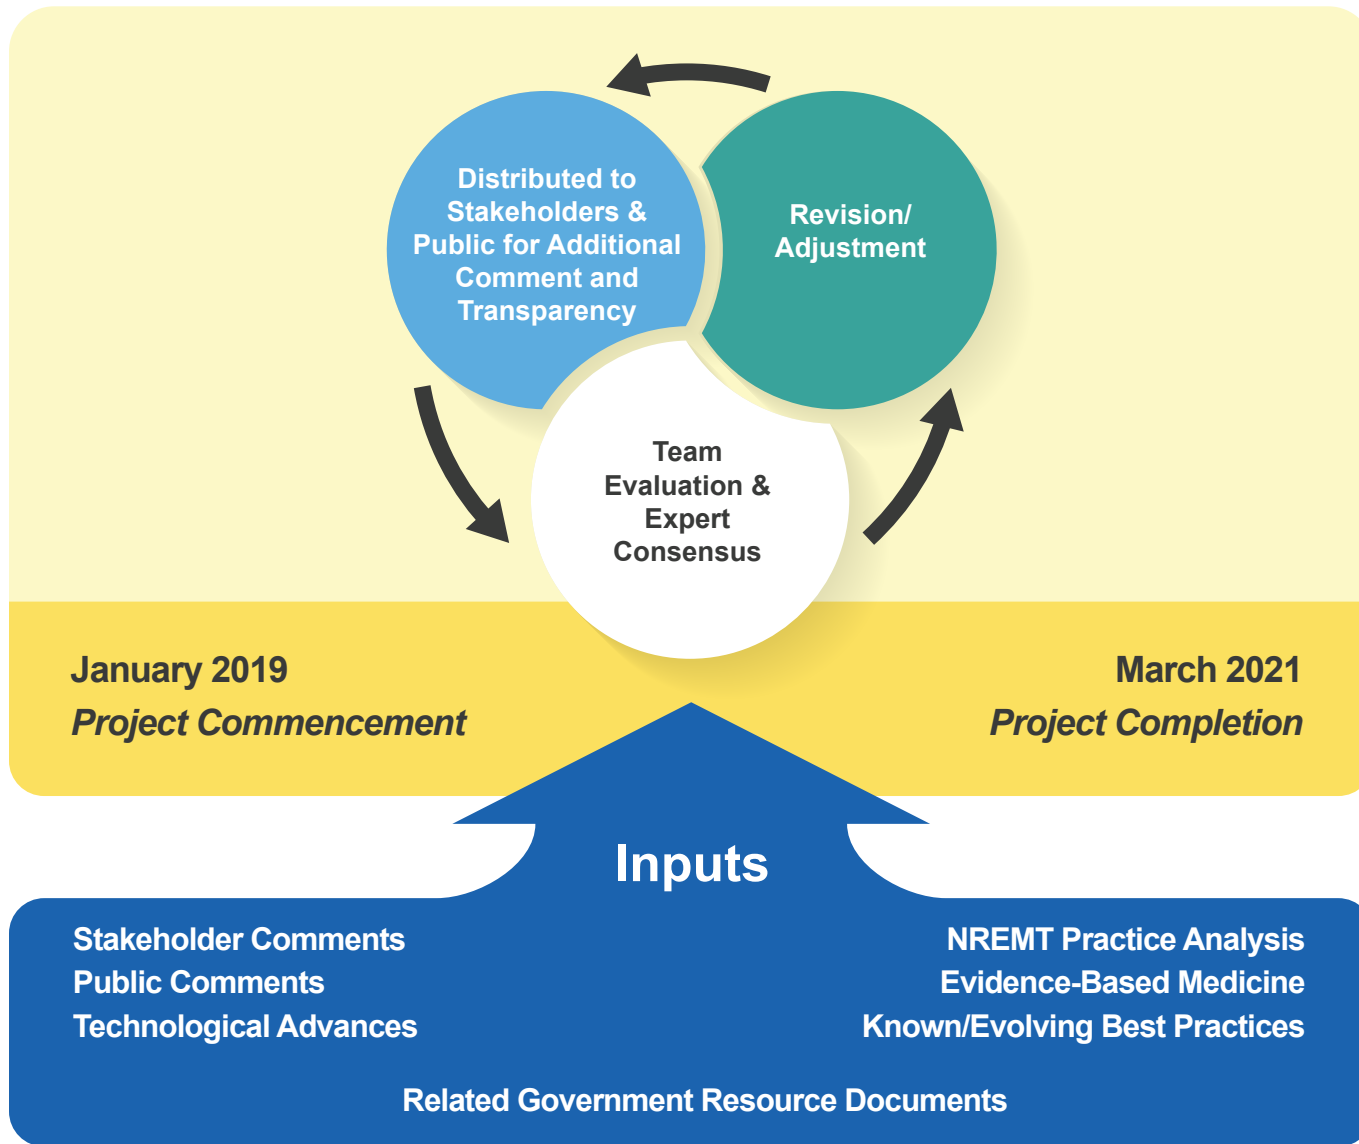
Distributed to Stakeholders & Public for Additional Comment and Transparency

Revision/ Adjustment

Team Evaluation & Expert Consensus

January 2019
*Project Commencement*

March 2021
*Project Completion*

Inputs

Stakeholder Comments
Public Comments
Technological Advances

NREMT Practice Analysis
Evidence-Based Medicine
Known/Evolving Best Practices

Related Government Resource Documents